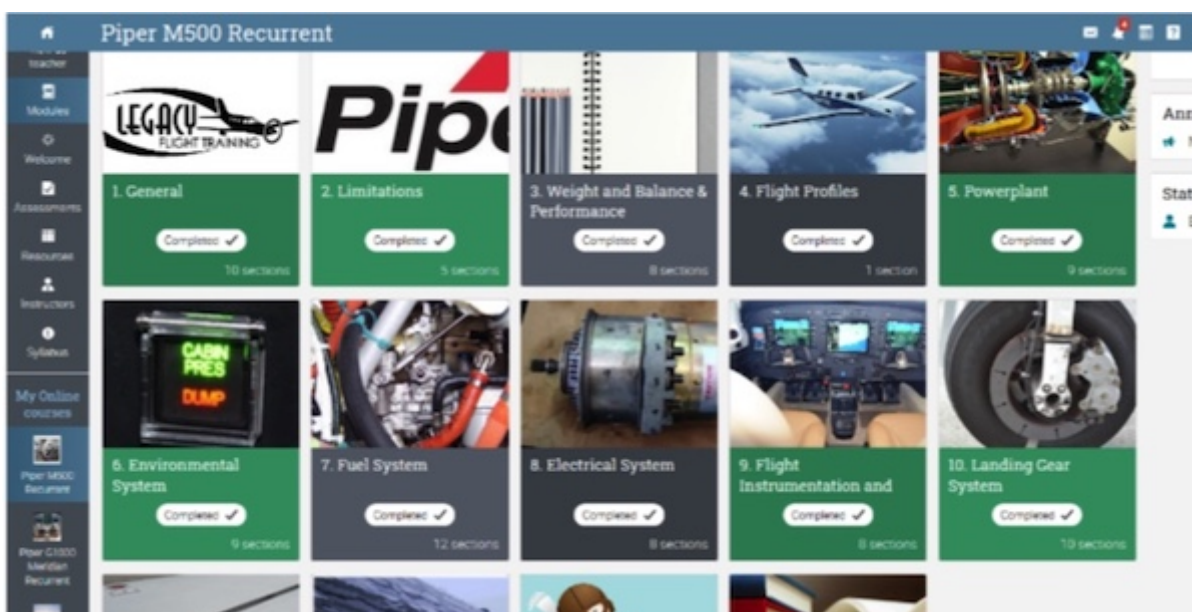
Piper M500 Recurrent

teacher

Modules

Welcome

Assessments

Resources

Instructors

Syllabus

My Online courses

Piper M500 Recurrent

Piper G1000 Meridian Recurrent

LEGACY FLIGHT TRAINING

Pipe

1. General

Completed ✓

10 sections

2. Limitations

Completed ✓

5 sections

3. Weight and Balance & Performance

Completed ✓

8 sections

4. Flight Profiles

Completed ✓

1 section

5. Powerplant

Completed ✓

9 sections

CABIN PRES

DUMP

6. Environmental System

Completed ✓

9 sections

7. Fuel System

Completed ✓

12 sections

8. Electrical System

Completed ✓

8 sections

9. Flight Instrumentation and

Completed ✓

8 sections

10. Landing Gear System

Completed ✓

10 sections

Ann

Stat